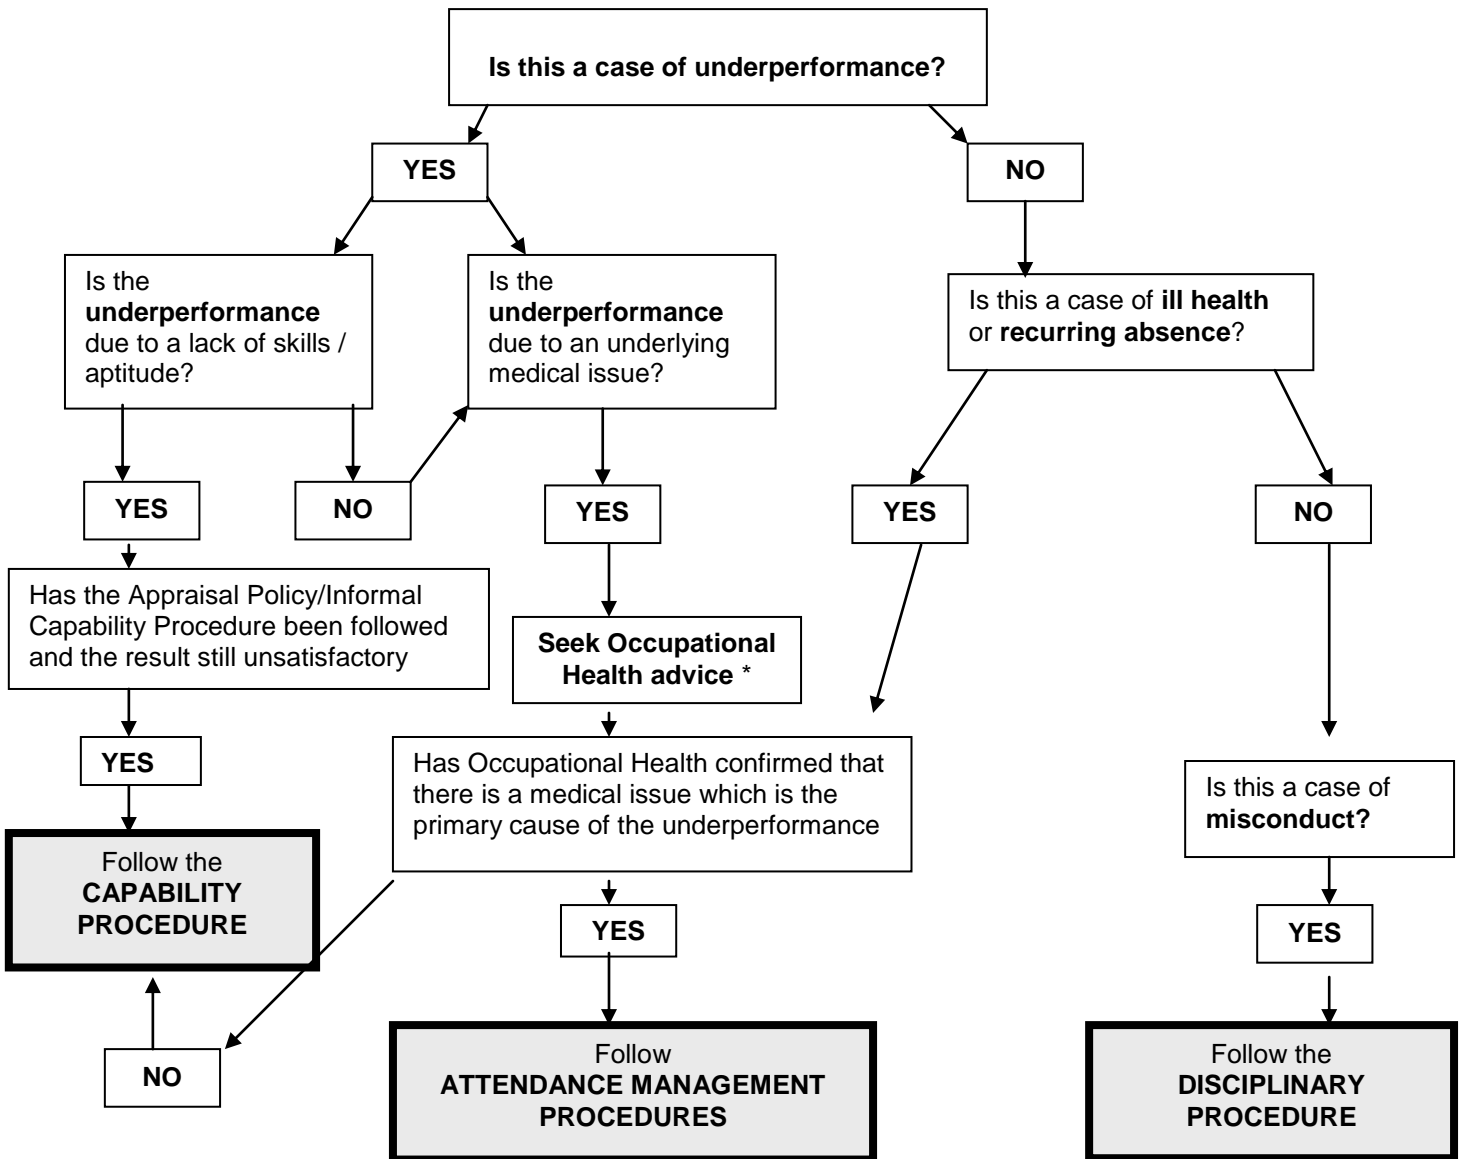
Is this a case of underperformance?

YES

NO

Is the underperformance due to a lack of skills / aptitude?

Is the underperformance due to an underlying medical issue?

Is this a case of ill health or recurring absence?

YES

NO

YES

YES

NO

Has the Appraisal Policy/Informal Capability Procedure been followed and the result still unsatisfactory

Seek Occupational Health advice *

YES

Has Occupational Health confirmed that there is a medical issue which is the primary cause of the underperformance

Is this a case of misconduct?

Follow the CAPABILITY PROCEDURE

YES

YES

NO

Follow ATTENDANCE MANAGEMENT PROCEDURES

Follow the DISCIPLINARY PROCEDURE